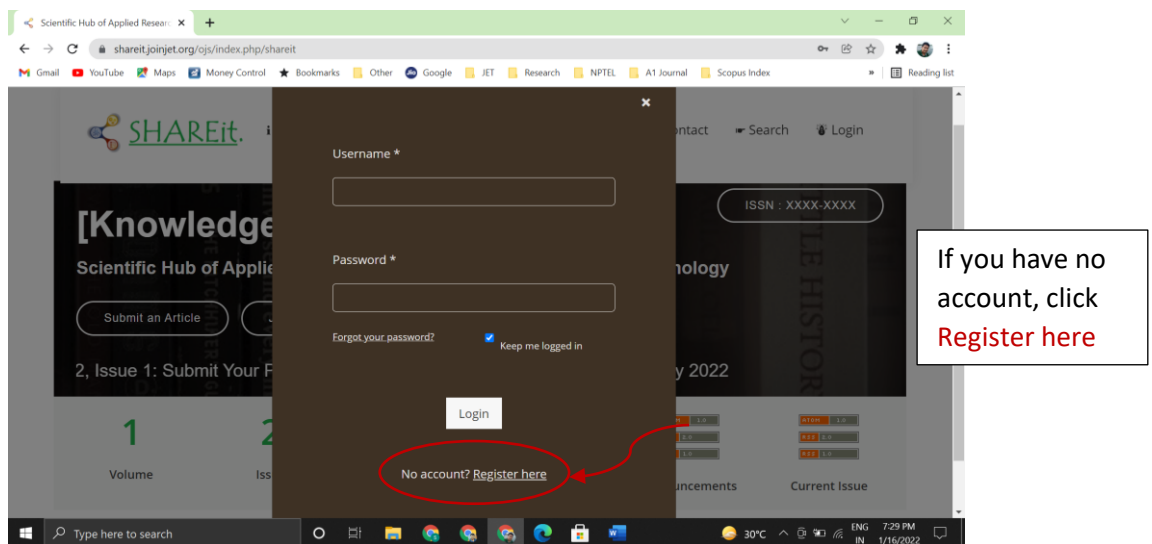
Scientific Hub of Applied Resear ×

shareit.joinjet.org/ojs/index.php/shareit

Gmail YouTube Maps Money Control Bookmarks Other Google JET Research NPTEL A1 Journal Scopus Index » Reading list

SHAREit.

ontact Search Login

[Knowledge

ISSN : XXXX-XXXX

Scientific Hub of Applie

nology

Submit an Article

2, Issue 1: Submit Your F

y 2022

1

Volume

2

Iss

uncements

Current Issue

×

Username *

Password *

Forgot your password?

Keep me logged in

Login

No account? Register here

If you have no account, click Register here

Type here to search

30°C

ENG IN

7:29 PM 1/16/2022